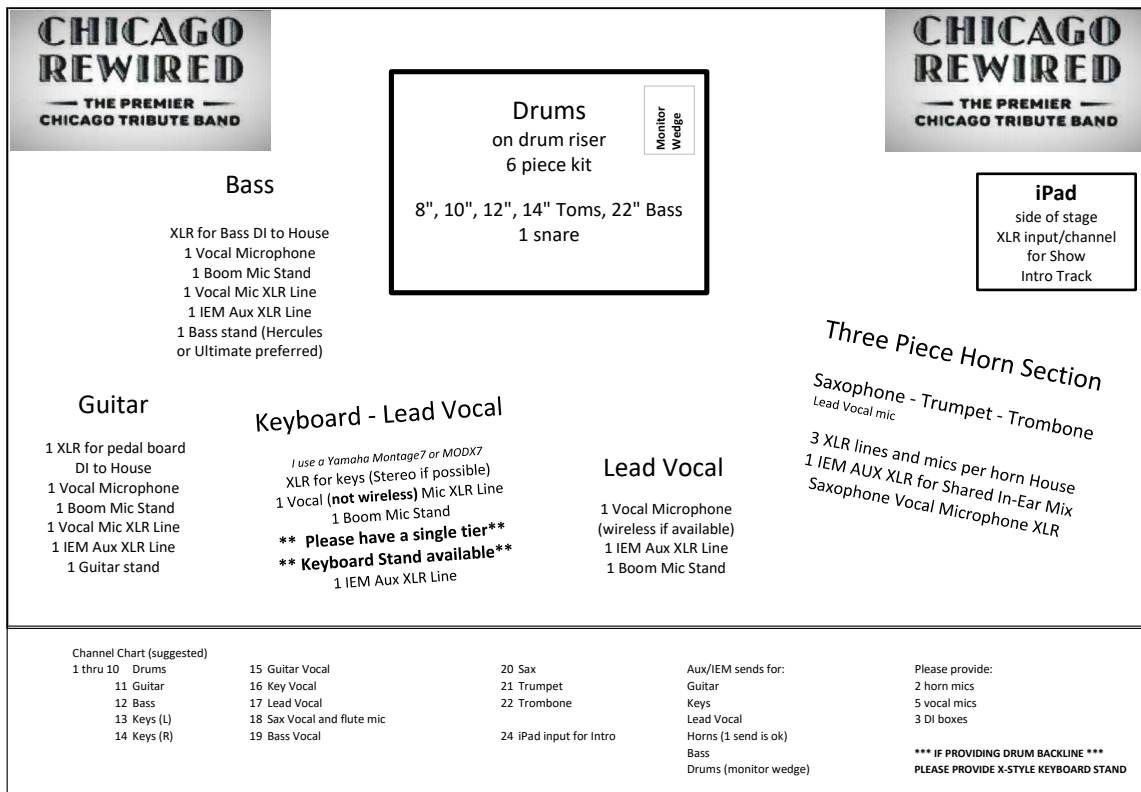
CHICAGO REWIRED
— THE PREMIER —
CHICAGO TRIBUTE BAND

Drums
on drum riser
6 piece kit

Monitor Wedge

8", 10", 12", 14" Toms, 22" Bass
1 snare

CHICAGO REWIRED
— THE PREMIER —
CHICAGO TRIBUTE BAND

Bass

XLR for Bass DI to House
1 Vocal Microphone
1 Boom Mic Stand
1 Vocal Mic XLR Line
1 IEM Aux XLR Line
1 Bass stand (Hercules or Ultimate preferred)

iPad
side of stage
XLR input/channel
for Show
Intro Track

Three Piece Horn Section
Saxophone - Trumpet - Trombone
Lead Vocal mic

3 XLR lines and mics per horn House
1 IEM AUX XLR for Shared In-Ear Mix
Saxophone Vocal Microphone XLR

Guitar

1 XLR for pedal board
DI to House
1 Vocal Microphone
1 Boom Mic Stand
1 Vocal Mic XLR Line
1 IEM Aux XLR Line
1 Guitar stand

Keyboard - Lead Vocal

I use a Yamaha Montage7 or MODX7
XLR for keys (Stereo if possible)
1 Vocal (**not wireless**) Mic XLR Line
1 Boom Mic Stand
** Please have a single tier**
** Keyboard Stand available**
1 IEM Aux XLR Line

Lead Vocal

1 Vocal Microphone
(wireless if available)
1 IEM Aux XLR Line
1 Boom Mic Stand

Channel Chart (suggested)
1 thru 10 Drums
11 Guitar
12 Bass
13 Keys (L)
14 Keys (R)

15 Guitar Vocal
16 Key Vocal
17 Lead Vocal
18 Sax Vocal and flute mic
19 Bass Vocal

20 Sax
21 Trumpet
22 Trombone

24 iPad input for Intro

Aux/IEM sends for:
Guitar
Keys
Lead Vocal
Horns (1 send is ok)
Bass
Drums (monitor wedge)

Please provide:
2 horn mics
5 vocal mics
3 DI boxes

*** IF PROVIDING DRUM BACKLINE ***
PLEASE PROVIDE X-STYLE KEYBOARD STAND